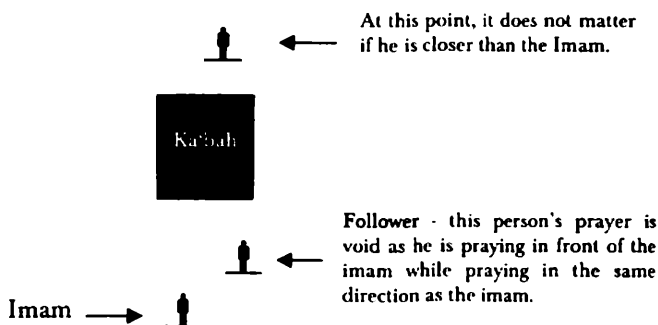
At this point, it does not matter if he is closer than the Imam.

Ka'bah

Follower - this person's prayer is void as he is praying in front of the imam while praying in the same direction as the imam.

Imam